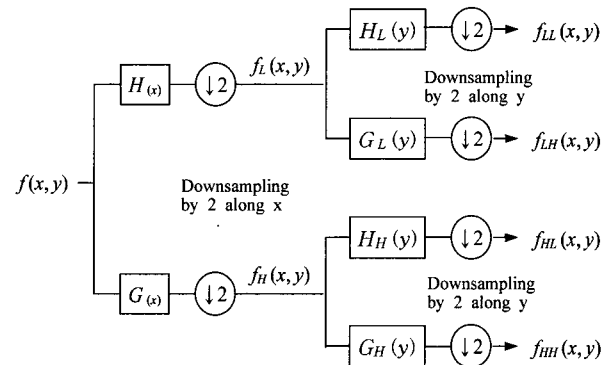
$H_L(y)$ $\downarrow 2$ $f_{LL}(x,y)$

$H_{(x)}$ $\downarrow 2$ $f_L(x,y)$

Downsampling by 2 along y

$G_L(y)$ $\downarrow 2$ $f_{LH}(x,y)$

$f(x,y)$

Downsampling by 2 along x

$H_H(y)$ $\downarrow 2$ $f_{HL}(x,y)$

$G_{(x)}$ $\downarrow 2$ $f_H(x,y)$

Downsampling by 2 along y

$G_H(y)$ $\downarrow 2$ $f_{HH}(x,y)$